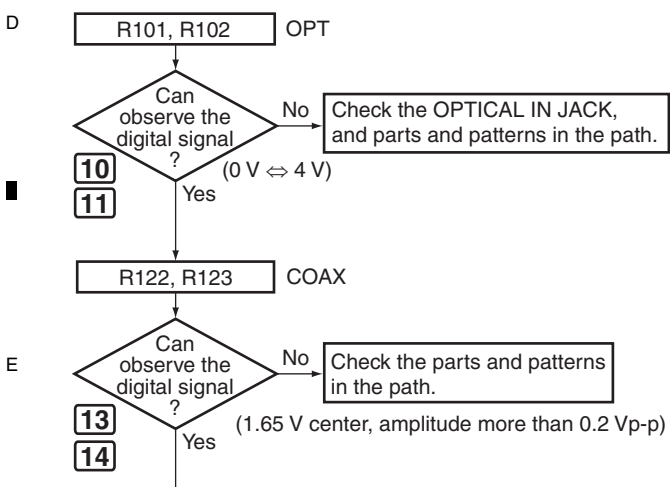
D

R101, R102 OPT

Can observe the digital signal ?

No

Check the OPTICAL IN JACK, and parts and patterns in the path.

10
11

$(0 \text{ V} \Leftrightarrow 4 \text{ V})$

Yes

R122, R123 COAX

E

Can observe the digital signal ?

No

Check the parts and patterns in the path.

13
14

(1.65 V center, amplitude more than 0.2 Vp-p)

Yes